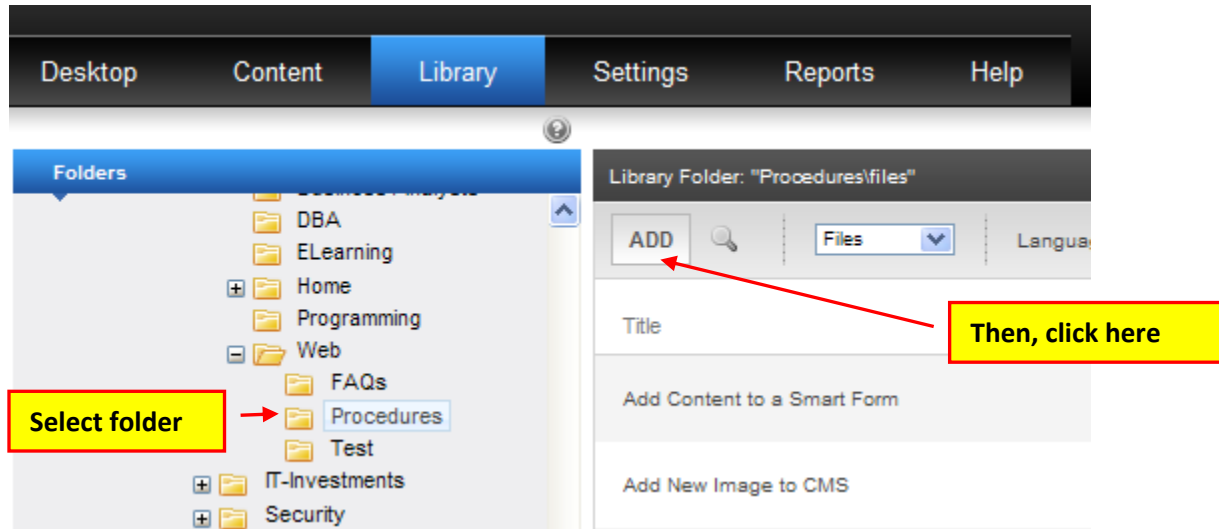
Desktop Content Library Settings Reports Help

Folders

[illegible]
DBA
ELearning
Home
Programming
Web
FAQs
Procedures
Test
IT-Investments
Security

Select folder

Library Folder: "Procedures\files"

ADD

Files

Langua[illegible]

Then, click here

Title

Add Content to a Smart Form

Add New Image to CMS